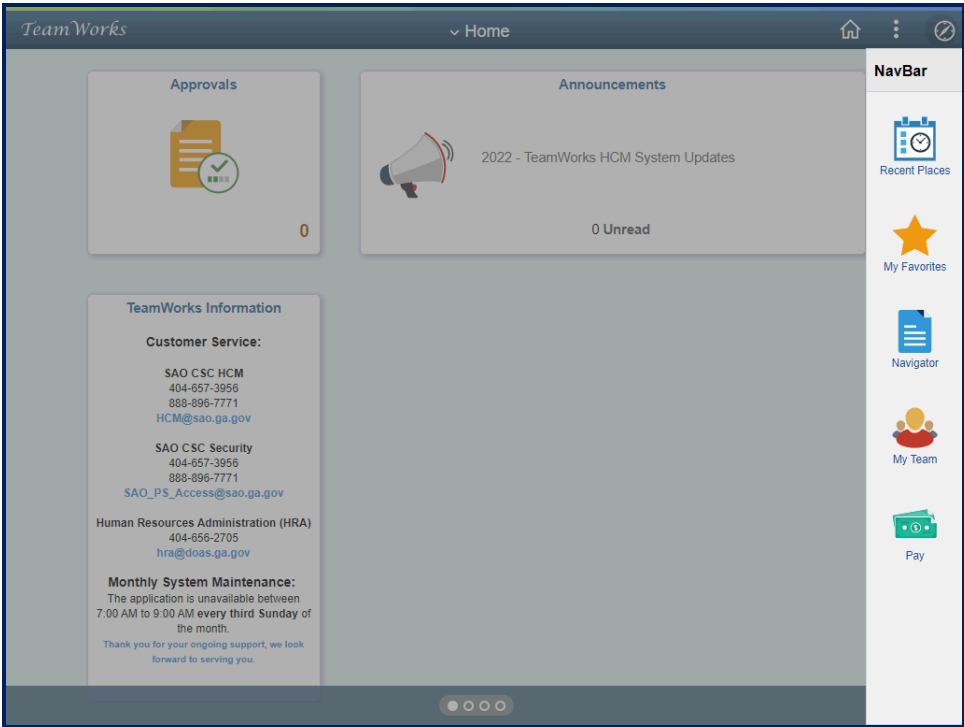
TeamWorks

Home

Approvals

0

Announcements

2022 - TeamWorks HCM System Updates

0 Unread

TeamWorks Information

Customer Service:

SAO CSC HCM
404-657-3956
888-896-7771
HCM@sao.ga.gov

SAO CSC Security
404-657-3956
888-896-7771
SAO_PS_Access@sao.ga.gov

Human Resources Administration (HRA)
404-656-2705
hra@doas.ga.gov

Monthly System Maintenance:
The application is unavailable between 7:00 AM to 9:00 AM every third Sunday of the month.
Thank you for your ongoing support, we look forward to serving you.

NavBar

Recent Places

My Favorites

Navigator

My Team

Pay